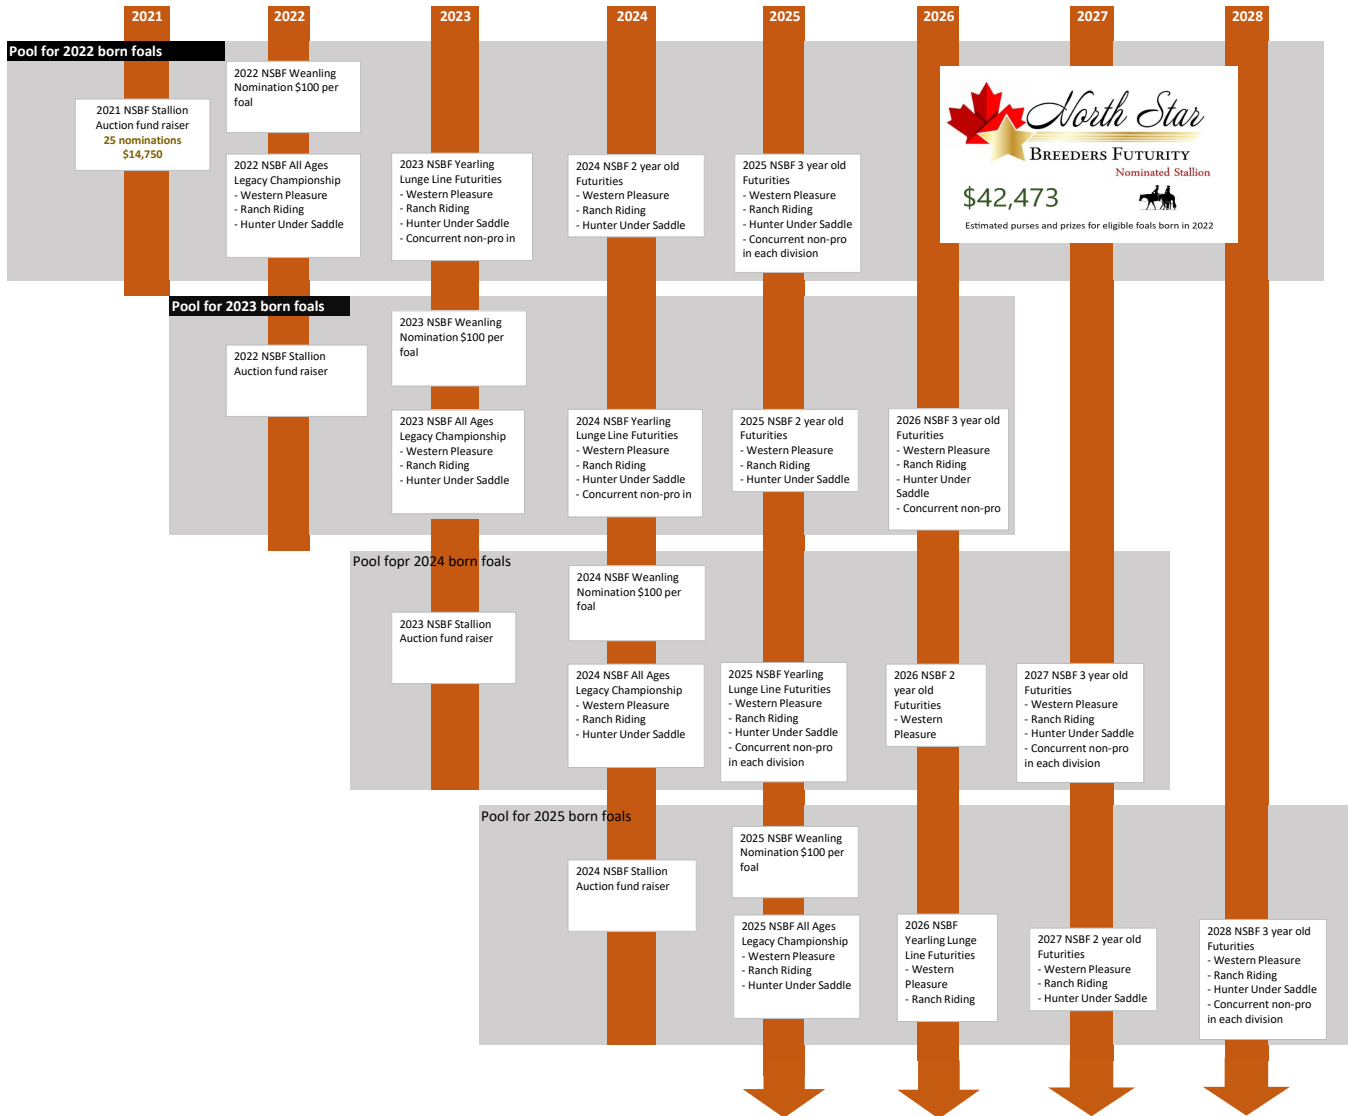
2021
2022
2023
2024
2025
2026
2027
2028

Pool for 2022 born foals

2021 NSBF Stallion Auction fund raiser
25 nominations
$14,750

2022 NSBF Weanling Nomination $100 per foal

2022 NSBF All Ages Legacy Championship
- Western Pleasure
- Ranch Riding
- Hunter Under Saddle

2023 NSBF Yearling Lunge Line Futurities
- Western Pleasure
- Ranch Riding
- Hunter Under Saddle
- Concurrent non-pro in

2024 NSBF 2 year old Futurities
- Western Pleasure
- Ranch Riding
- Hunter Under Saddle

2025 NSBF 3 year old Futurities
- Western Pleasure
- Ranch Riding
- Hunter Under Saddle
- Concurrent non-pro in each division

North Star
Breeders Futurity
Nominated Stallion
$42,473
Estimated purses and prizes for eligible foals born in 2022

Pool for 2023 born foals

2022 NSBF Stallion Auction fund raiser

2023 NSBF Weanling Nomination $100 per foal

2023 NSBF All Ages Legacy Championship
- Western Pleasure
- Ranch Riding
- Hunter Under Saddle

2024 NSBF Yearling Lunge Line Futurities
- Western Pleasure
- Ranch Riding
- Hunter Under Saddle
- Concurrent non-pro in

2025 NSBF 2 year old Futurities
- Western Pleasure
- Ranch Riding
- Hunter Under Saddle

2026 NSBF 3 year old Futurities
- Western Pleasure
- Ranch Riding
- Hunter Under Saddle
- Concurrent non-pro

Pool fopr 2024 born foals

2023 NSBF Stallion Auction fund raiser

2024 NSBF Weanling Nomination $100 per foal

2024 NSBF All Ages Legacy Championship
- Western Pleasure
- Ranch Riding
- Hunter Under Saddle

2025 NSBF Yearling Lunge Line Futurities
- Western Pleasure
- Ranch Riding
- Hunter Under Saddle
- Concurrent non-pro in each division

2026 NSBF 2 year old Futurities
- Western Pleasure

2027 NSBF 3 year old Futurities
- Western Pleasure
- Ranch Riding
- Hunter Under Saddle
- Concurrent non-pro in each division

Pool for 2025 born foals

2024 NSBF Stallion Auction fund raiser

2025 NSBF Weanling Nomination $100 per foal

2025 NSBF All Ages Legacy Championship
- Western Pleasure
- Ranch Riding
- Hunter Under Saddle

2026 NSBF Yearling Lunge Line Futurities
- Western Pleasure
- Ranch Riding

2027 NSBF 2 year old Futurities
- Western Pleasure
- Ranch Riding
- Hunter Under Saddle

2028 NSBF 3 year old Futurities
- Western Pleasure
- Ranch Riding
- Hunter Under Saddle
- Concurrent non-pro in each division